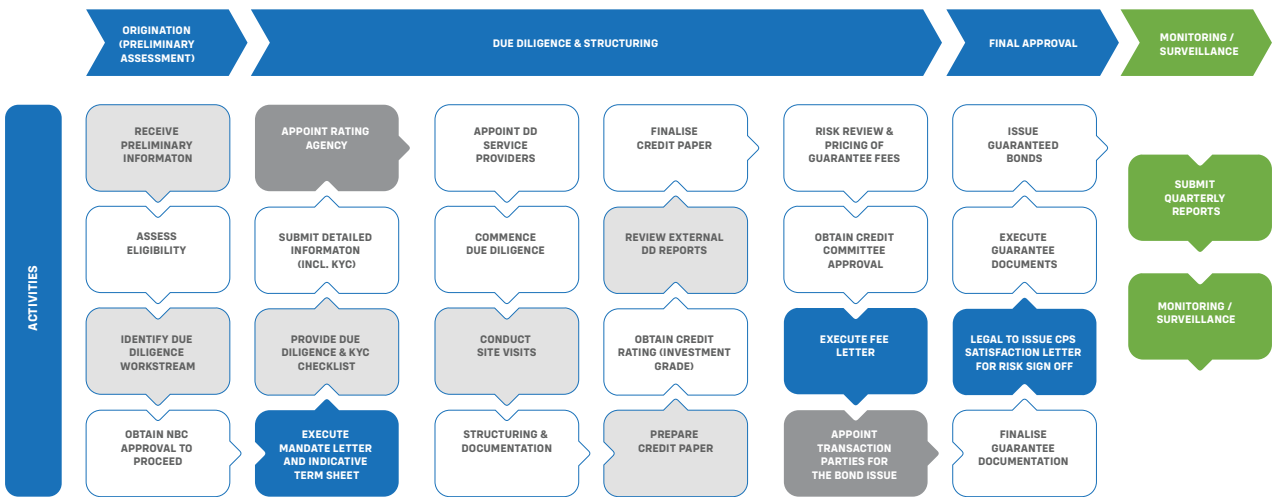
ORIGINATION (PRELIMINARY ASSESSMENT)

DUE DILIGENCE & STRUCTURING

FINAL APPROVAL

MONITORING / SURVEILLANCE

ACTIVITIES

RECEIVE PRELIMINARY INFORMATON

ASSESS ELIGIBILITY

IDENTIFY DUE DILIGENCE WORKSTREAM

OBTAIN NBC APPROVAL TO PROCEED

APPOINT RATING AGENCY

SUBMIT DETAILED INFORMATON (INCL. KYC)

PROVIDE DUE DILIGENCE & KYC CHECKLIST

EXECUTE MANDATE LETTER AND INDICATIVE TERM SHEET

APPOINT DD SERVICE PROVIDERS

COMMENCE DUE DILIGENCE

CONDUCT SITE VISITS

STRUCTURING & DOCUMENTATION

FINALISE CREDIT PAPER

REVIEW EXTERNAL DD REPORTS

OBTAIN CREDIT RATING (INVESTMENT GRADE)

PREPARE CREDIT PAPER

RISK REVIEW & PRICING OF GUARANTEE FEES

OBTAIN CREDIT COMMITTEE APPROVAL

EXECUTE FEE LETTER

APPOINT TRANSACTION PARTIES FOR THE BOND ISSUE

ISSUE GUARANTEED BONDS

EXECUTE GUARANTEE DOCUMENTS

LEGAL TO ISSUE CPS SATISFACTION LETTER FOR RISK SIGN OFF

FINALISE GUARANTEE DOCUMENTATION

SUBMIT QUARTERLY REPORTS

MONITORING / SURVEILLANCE